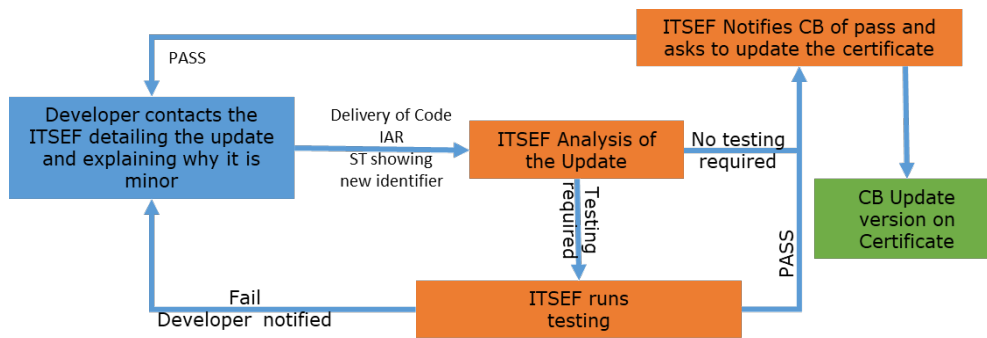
ITSEF Notifies CB of pass and asks to update the certificate

PASS

Developer contacts the ITSEF detailing the update and explaining why it is minor

Delivery of Code
IAR
ST showing new identifier

ITSEF Analysis of the Update

No testing required

CB Update version on Certificate

Testing required

PASS

Fail
Developer notified

ITSEF runs testing